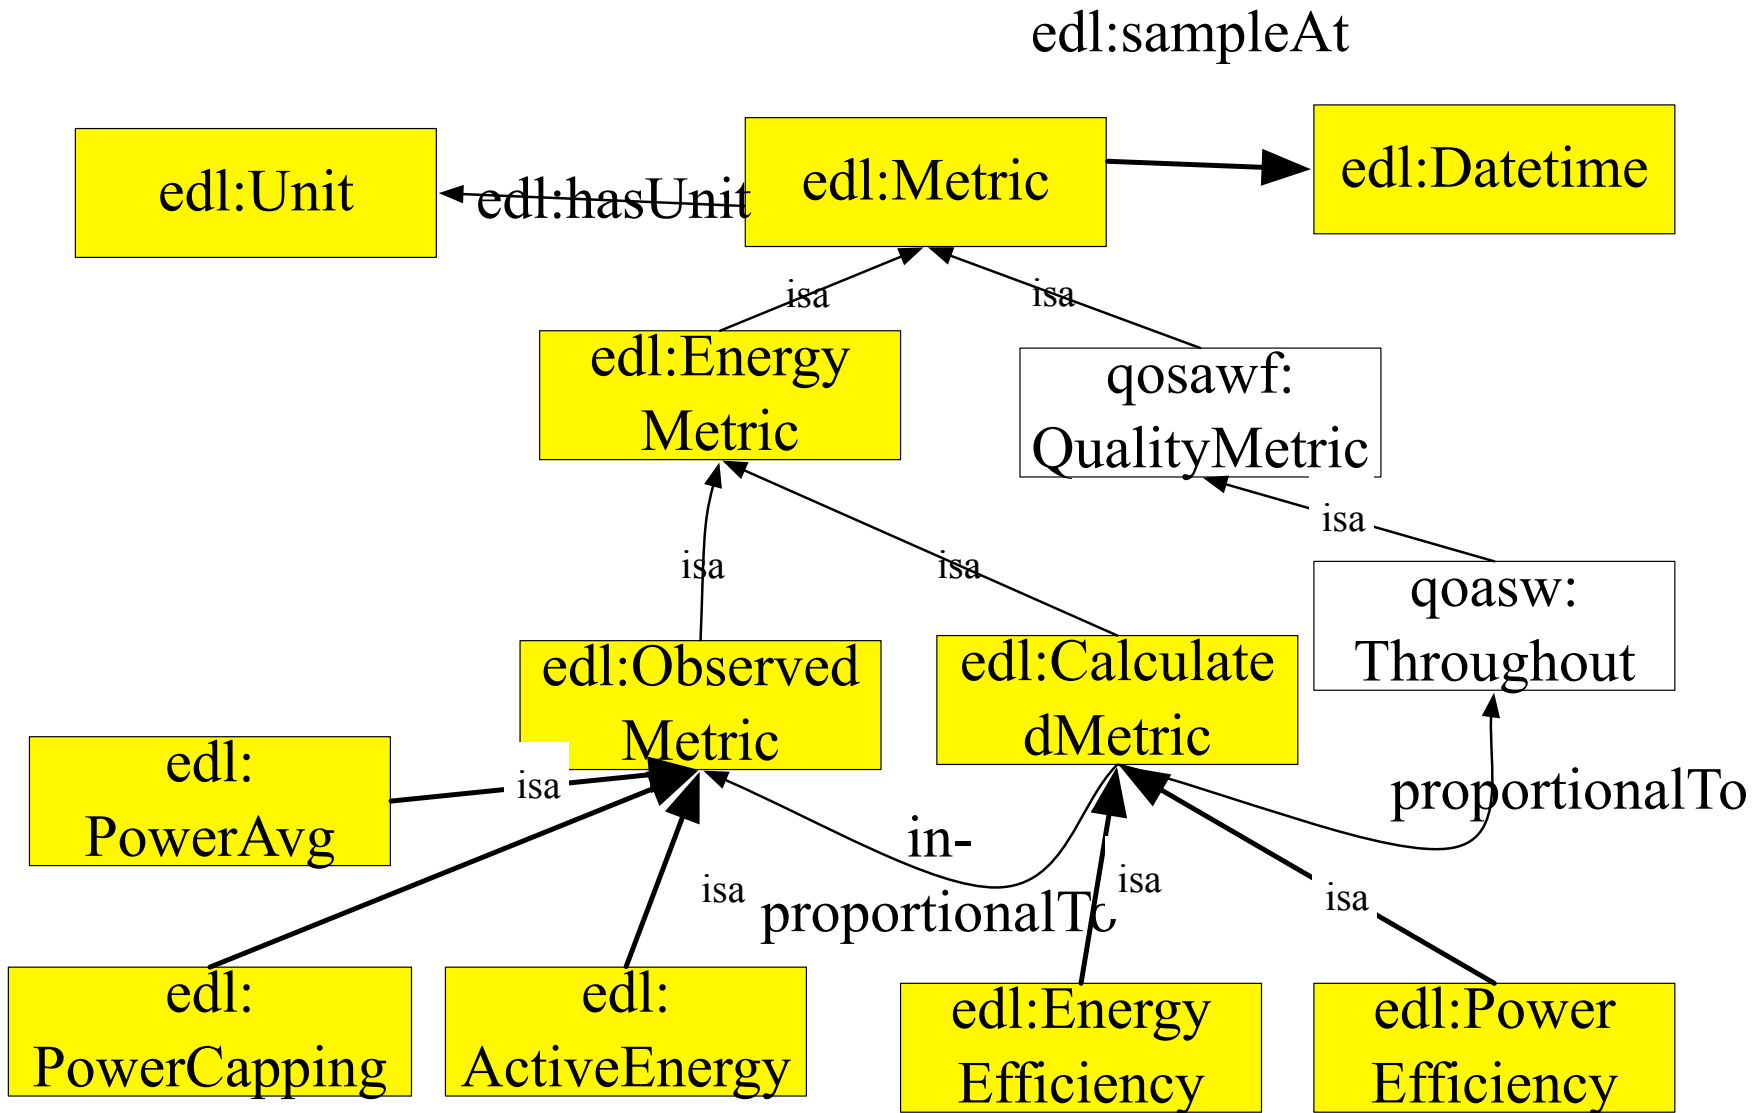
edl:sampleAt

edl:Unit

edl:hasUnit

edl:Metric

edl:Datetime

isa

isa

edl:Energy Metric

qosawf: QualityMetric

isa

isa

isa

qoasw: Throughout

edl:Observed Metric

edl:Calculate dMetric

edl: PowerAvg

isa

proportionalTo

in-proportionalTo

isa

isa

isa

edl: PowerCapping

edl: ActiveEnergy

edl:Energy Efficiency

edl:Power Efficiency